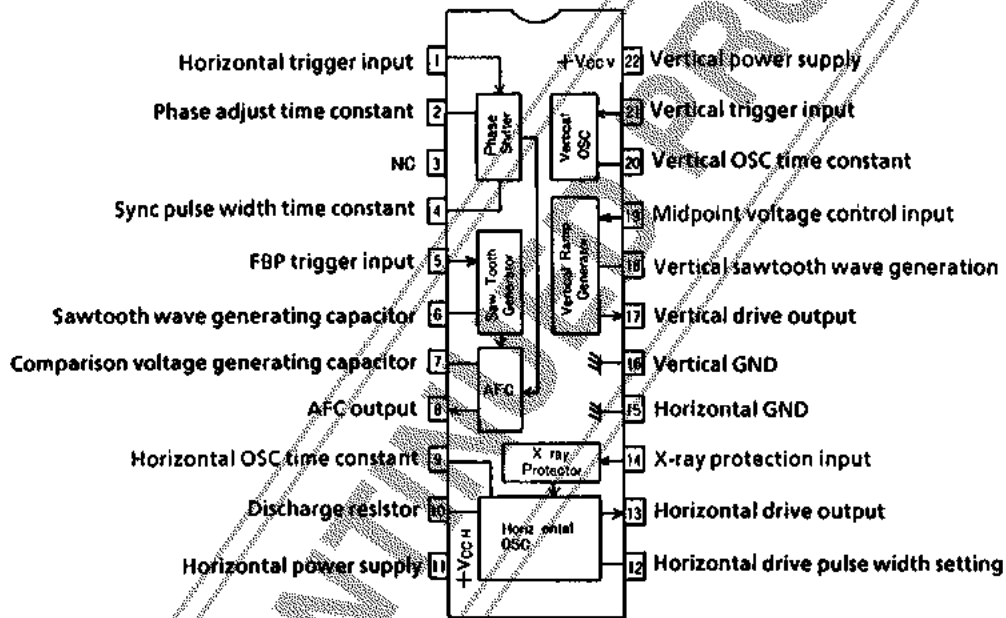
Horizontal trigger input 1
Phase adjust time constant 2
NC 3
Sync pulse width time constant 4
FBP trigger input 5
Sawtooth wave generating capacitor 6
Comparison voltage generating capacitor 7
AFC output 8
Horizontal OSC time constant 9
Discharge resistor 10
Horizontal power supply 11

+Vccv 22 Vertical power supply
21 Vertical trigger input
20 Vertical OSC time constant
19 Midpoint voltage control input
18 Vertical sawtooth wave generation
17 Vertical drive output
16 Vertical GND
15 Horizontal GND
14 X-ray protection input
13 Horizontal drive output
12 Horizontal drive pulse width setting

Phase Shifter
Vertical OSC
Saw Tooth Generator
Vertical Ramp Generator
AFC
X ray Protector
Horizontal OSC
+Vcc H